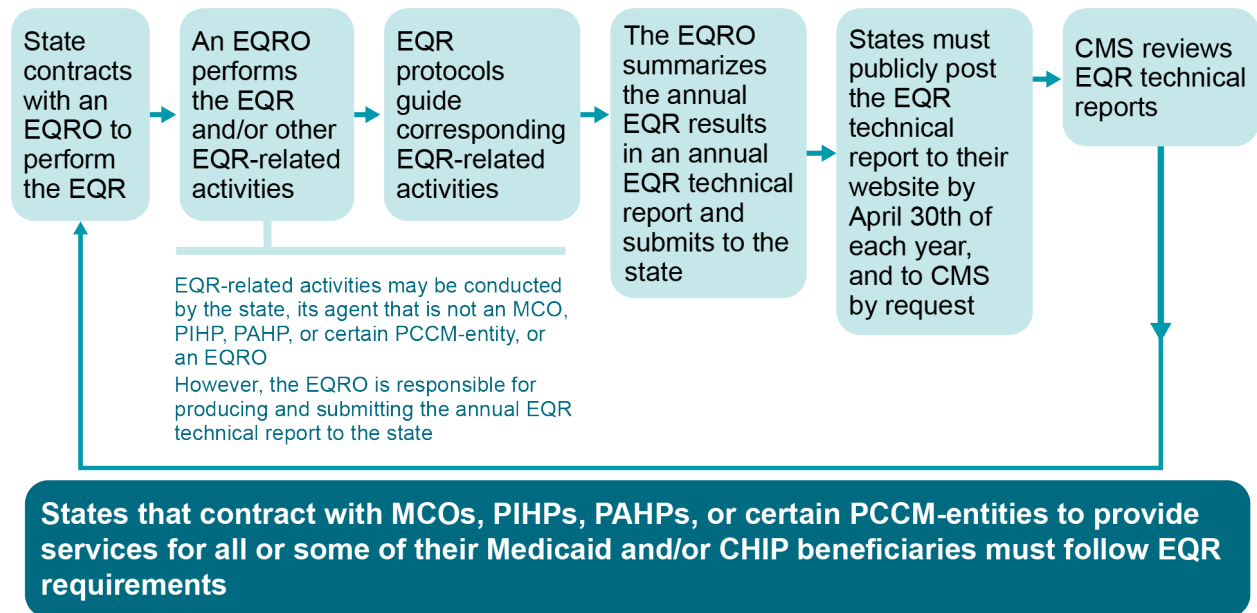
State contracts with an EQRO to perform the EQR

An EQRO performs the EQR and/or other EQR-related activities

EQR protocols guide corresponding EQR-related activities

The EQRO summarizes the annual EQR results in an annual EQR technical report and submits to the state

States must publicly post the EQR technical report to their website by April 30th of each year, and to CMS by request

CMS reviews EQR technical reports

EQR-related activities may be conducted by the state, its agent that is not an MCO, PIHP, PAHP, or certain PCCM-entity, or an EQRO
However, the EQRO is responsible for producing and submitting the annual EQR technical report to the state

States that contract with MCOs, PIHPs, PAHPs, or certain PCCM-entities to provide services for all or some of their Medicaid and/or CHIP beneficiaries must follow EQR requirements